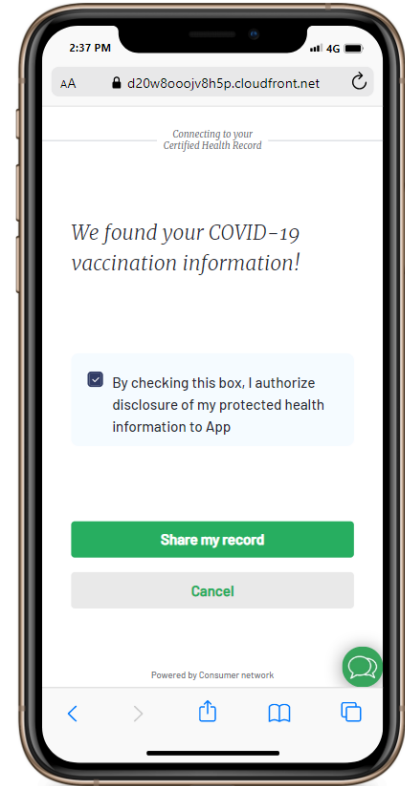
2:37 PM
4G

AA d20w8ooojv8h5p.cloudfront.net

Connecting to your Certified Health Record

We found your COVID-19 vaccination information!

By checking this box, I authorize disclosure of my protected health information to App

Share my record

Cancel

Powered by Consumer network